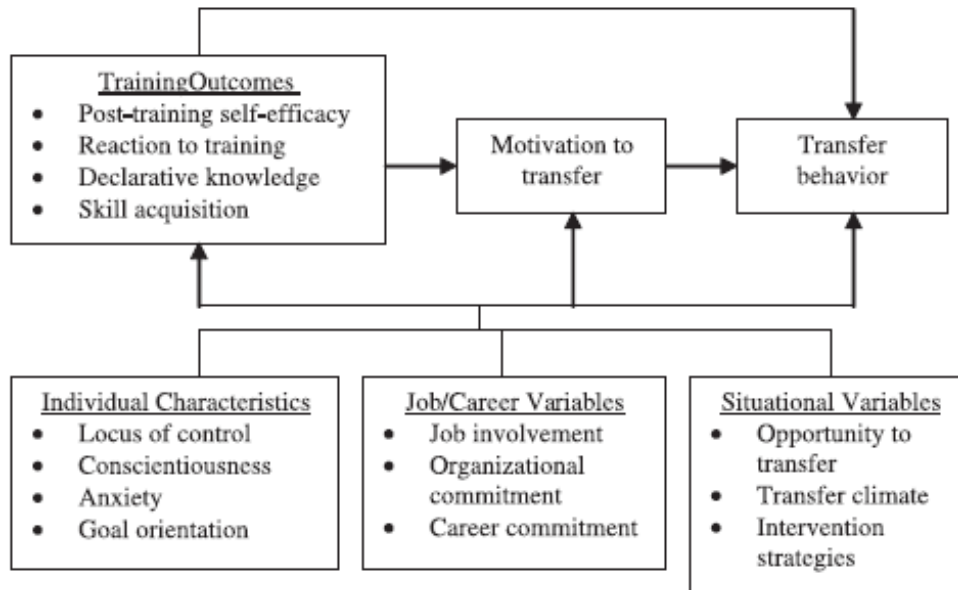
TrainingOutcomes
- Post-training self-efficacy
- Reaction to training
- Declarative knowledge
- Skill acquisition

Motivation to transfer

Transfer behavior

Individual Characteristics
- Locus of control
- Conscientiousness
- Anxiety
- Goal orientation

Job/Career Variables
- Job involvement
- Organizational commitment
- Career commitment

Situational Variables
- Opportunity to transfer
- Transfer climate
- Intervention strategies